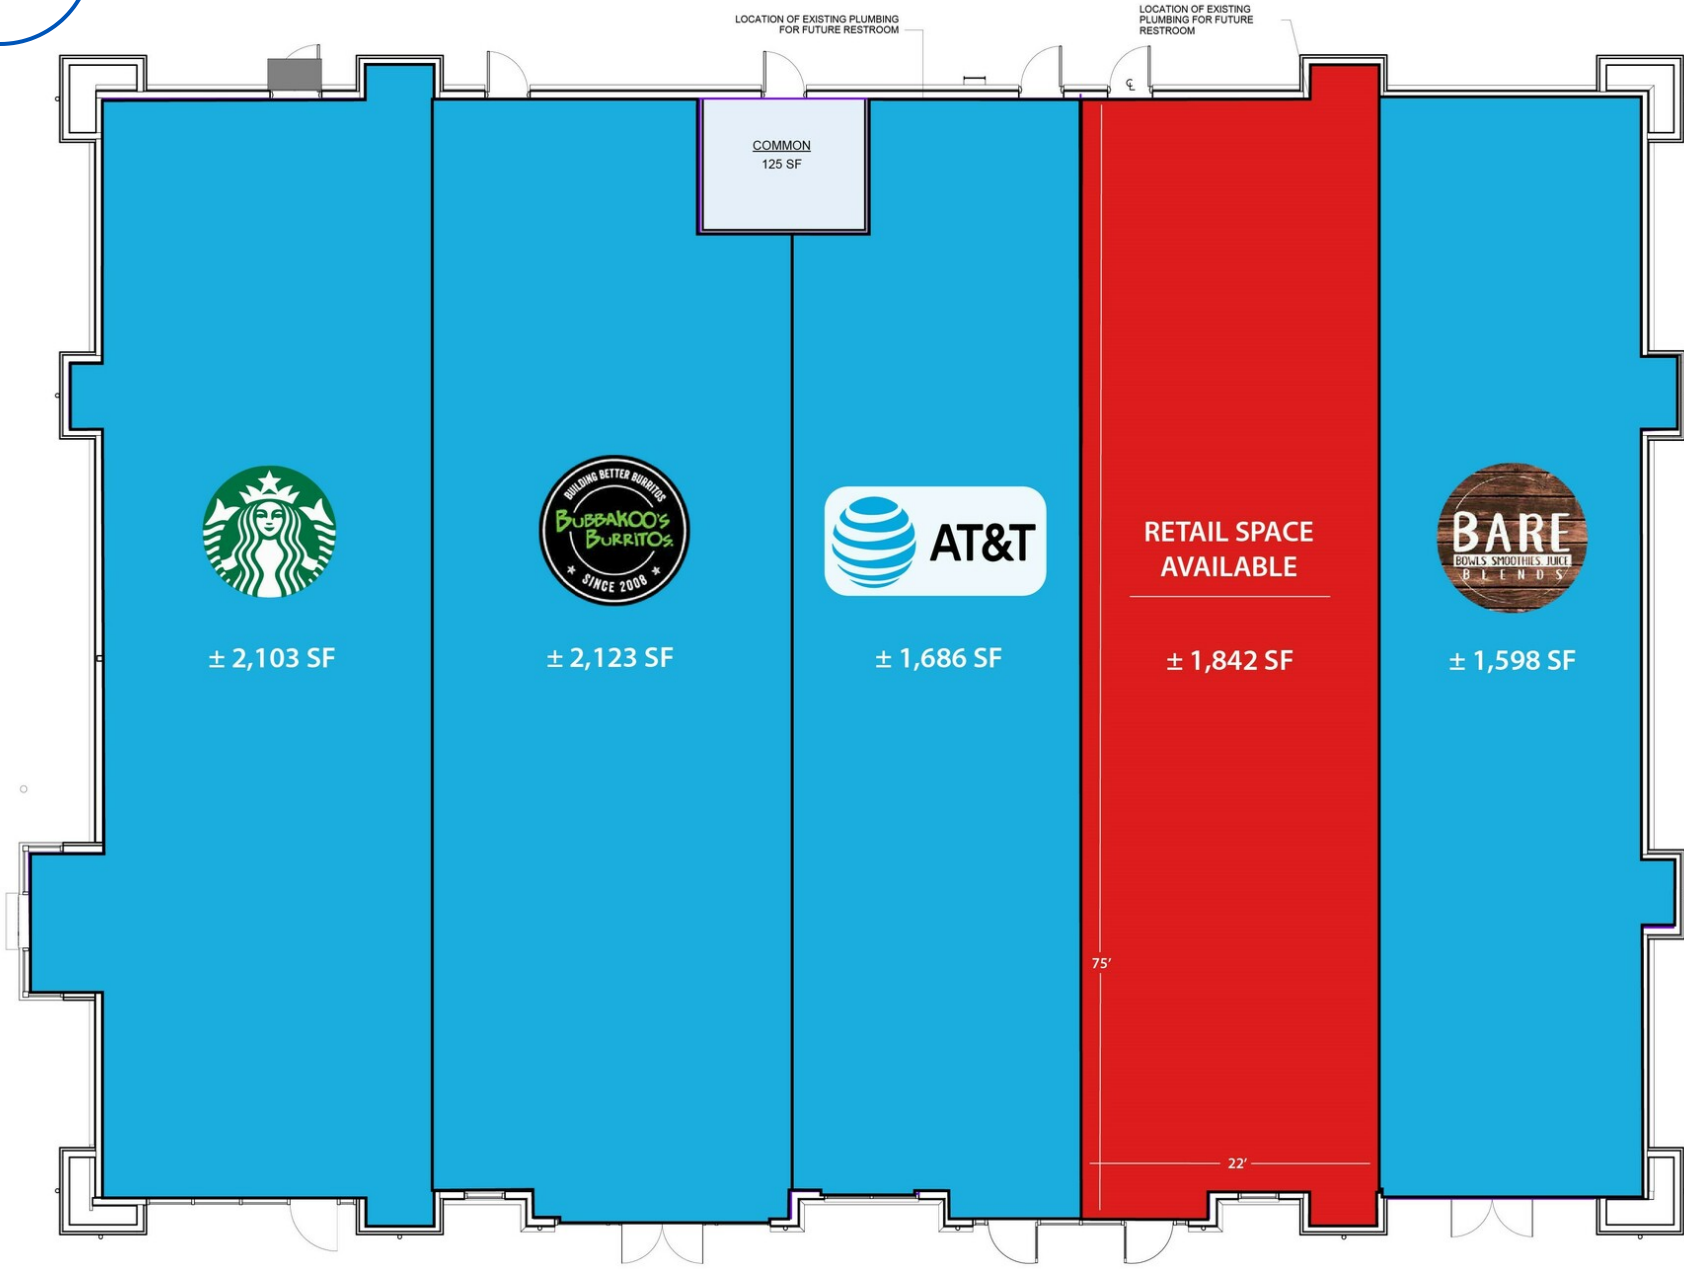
LOCATION OF EXISTING PLUMBING FOR FUTURE RESTROOM

LOCATION OF EXISTING PLUMBING FOR FUTURE RESTROOM

COMMON
125 SF

BUILDING BETTER BURRITOS
BUBBAKOO'S BURRITOS
SINCE 2008

AT&T

RETAIL SPACE AVAILABLE

BARE
BOWLS SMOOTHIES JUICE
BLENDS

± 2,103 SF

± 2,123 SF

± 1,686 SF

± 1,842 SF

± 1,598 SF

75'

22'